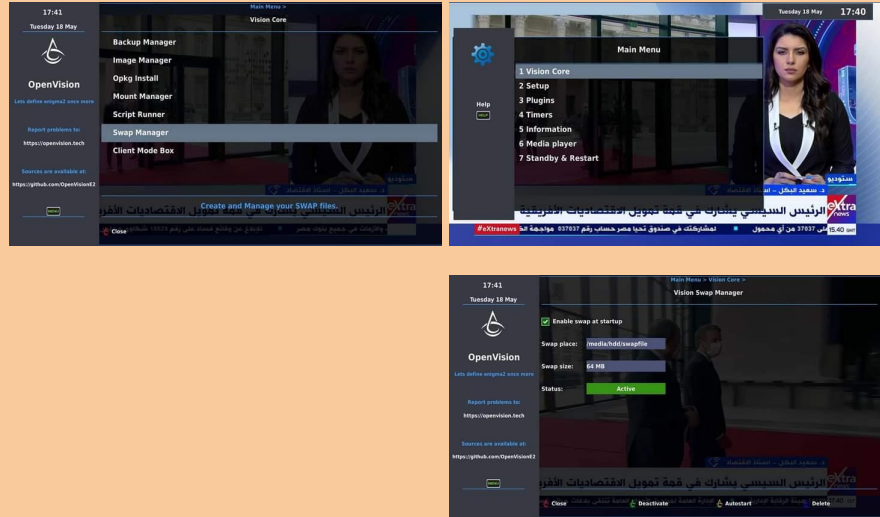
17:41
Tuesday 18 May
OpenVision
Lets define enigma2 once more
Report problems to:
https://openvision.tech
Sources are available at:
https://github.com/OpenVisionE2
MENU

Main Menu >
Vision Core
Backup Manager
Image Manager
Opkg Install
Mount Manager
Script Runner
Swap Manager
Client Mode Box
Create and Manage your SWAP files.
Close

Tuesday 18 May 17:40
Main Menu
Help
HELP
1 Vision Core
2 Setup
3 Plugins
4 Timers
5 Information
6 Media player
7 Standby & Restart
الرئيس السيسي يشارك في قمة تمويل الاقتصادات الأفريقية
eXtra news
#eXtranews
15:40

17:41
Tuesday 18 May
OpenVision
Lets define enigma2 once more
Report problems to:
https://openvision.tech
Sources are available at:
https://github.com/OpenVisionE2
MENU

Main Menu > Vision Core >
Vision Swap Manager
Enable swap at startup
Swap place: /media/hdd/swapfile
Swap size: 64 MB
Status: Active
Close
Deactivate
Autostart
Delete